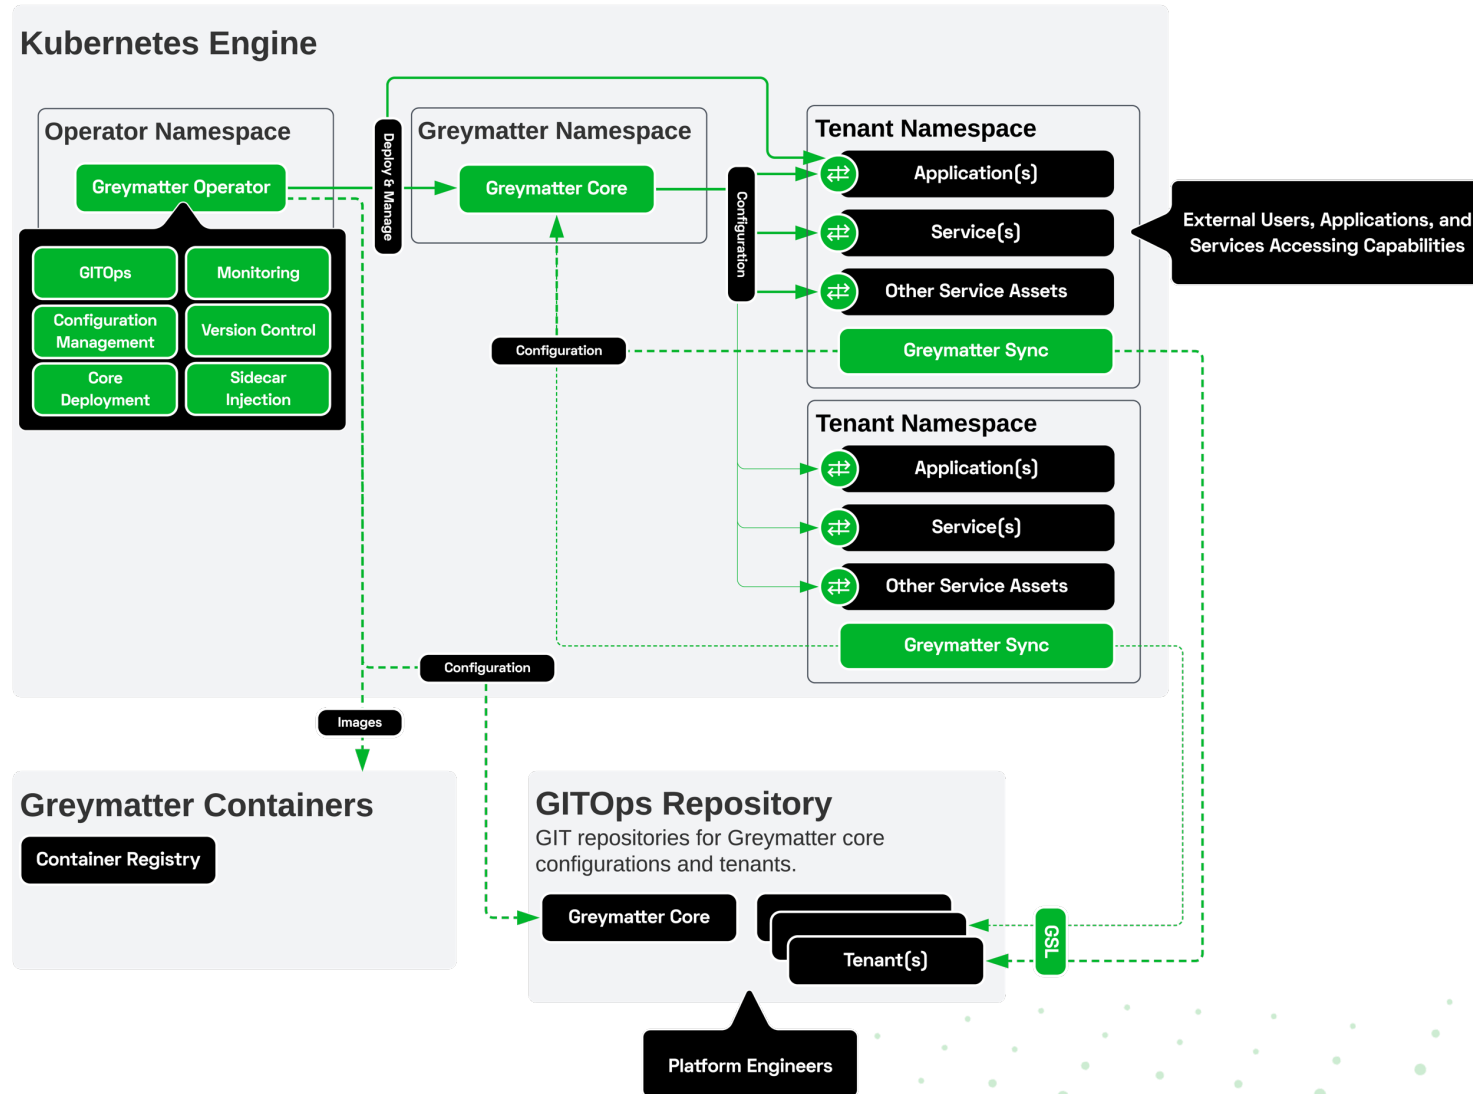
Kubernetes Engine

Operator Namespace

Greymatter Operator

GITOps

Monitoring

Configuration Management

Version Control

Core Deployment

Sidecar Injection

Deploy & Manage

Greymatter Namespace

Greymatter Core

Configuration

Tenant Namespace

Application(s)

Service(s)

Other Service Assets

Greymatter Sync

External Users, Applications, and Services Accessing Capabilities

Configuration

Tenant Namespace

Application(s)

Service(s)

Other Service Assets

Greymatter Sync

Configuration

Images

Greymatter Containers

Container Registry

GITOps Repository

GIT repositories for Greymatter core configurations and tenants.

Greymatter Core

Tenant(s)

GSL

Platform Engineers